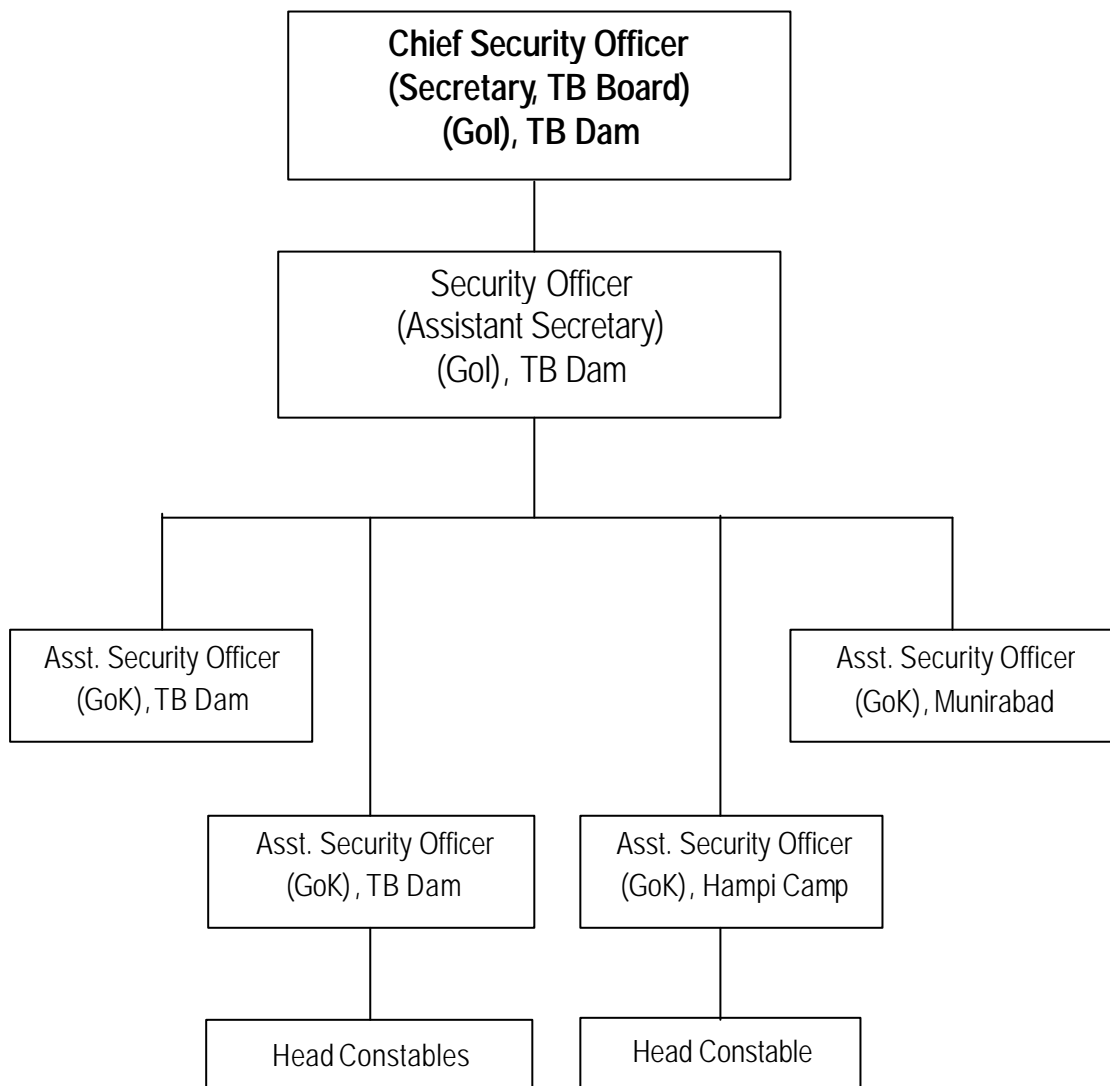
Chief Security Officer
(Secretary, TB Board)
(GoI), TB Dam

Security Officer
(Assistant Secretary)
(GoI), TB Dam

Asst. Security Officer
(GoK), TB Dam

Asst. Security Officer
(GoK), Munirabad

Asst. Security Officer
(GoK), TB Dam

Asst. Security Officer
(GoK), Hampi Camp

Head Constables

Head Constable